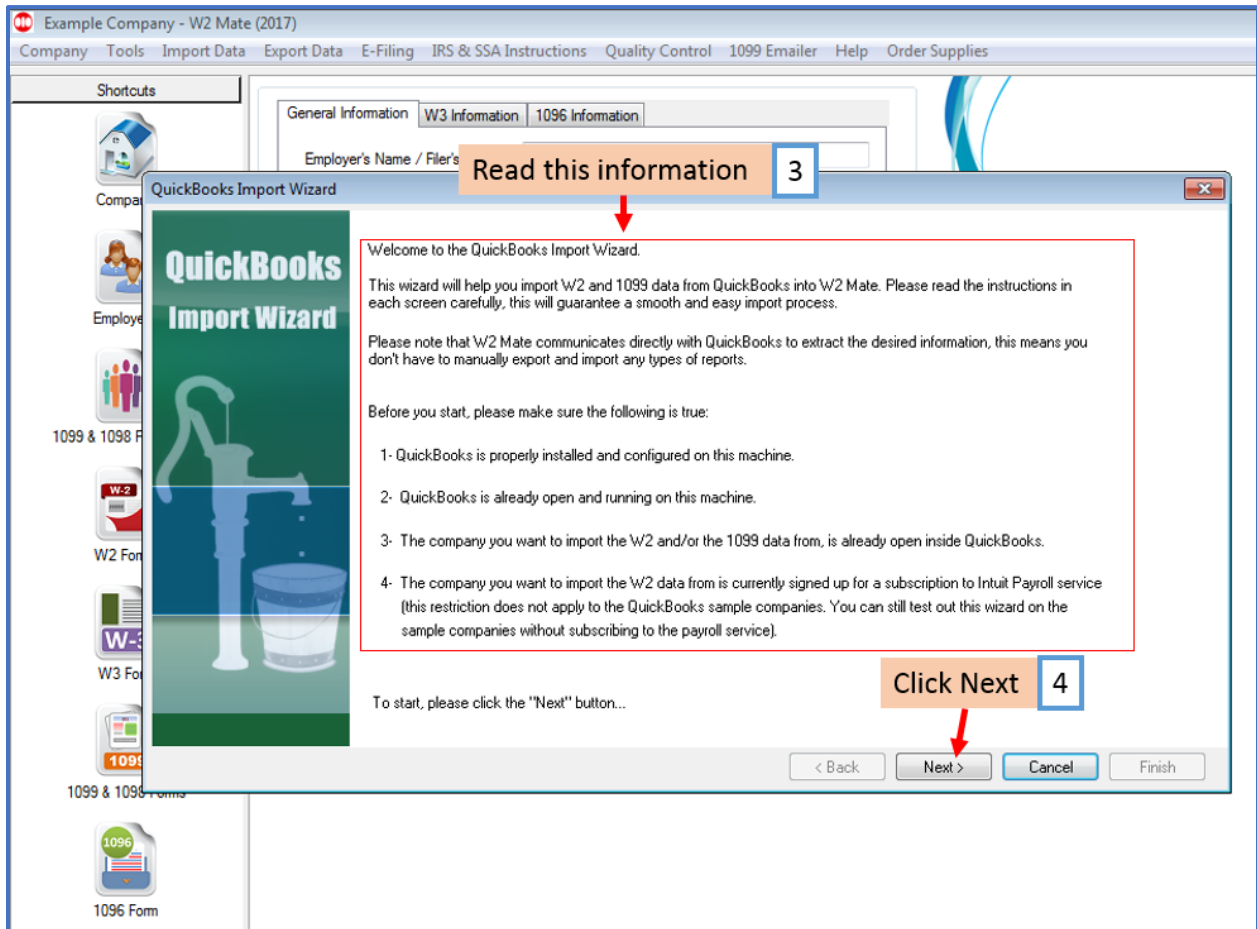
Example Company - W2 Mate (2017)

Company Tools Import Data Export Data E-Filing IRS & SSA Instructions Quality Control 1099 Emailer Help Order Supplies

Shortcuts

Compa

Employe

1099 & 1098 F

W-2

W2 For

W-3

W3 For

1099

1099 & 1098 Forms

1096

1096 Form

General Information W3 Information 1096 Information

Employer's Name / Filer's

Read this information 3

QuickBooks Import Wizard

QuickBooks Import Wizard

Welcome to the QuickBooks Import Wizard.

This wizard will help you import W2 and 1099 data from QuickBooks into W2 Mate. Please read the instructions in each screen carefully, this will guarantee a smooth and easy import process.

Please note that W2 Mate communicates directly with QuickBooks to extract the desired information, this means you don't have to manually export and import any types of reports.

Before you start, please make sure the following is true:

1- QuickBooks is properly installed and configured on this machine.

2- QuickBooks is already open and running on this machine.

3- The company you want to import the W2 and/or the 1099 data from, is already open inside QuickBooks.

4- The company you want to import the W2 data from is currently signed up for a subscription to Intuit Payroll service (this restriction does not apply to the QuickBooks sample companies. You can still test out this wizard on the sample companies without subscribing to the payroll service).

Click Next 4

To start, please click the "Next" button...

< Back Next > Cancel Finish